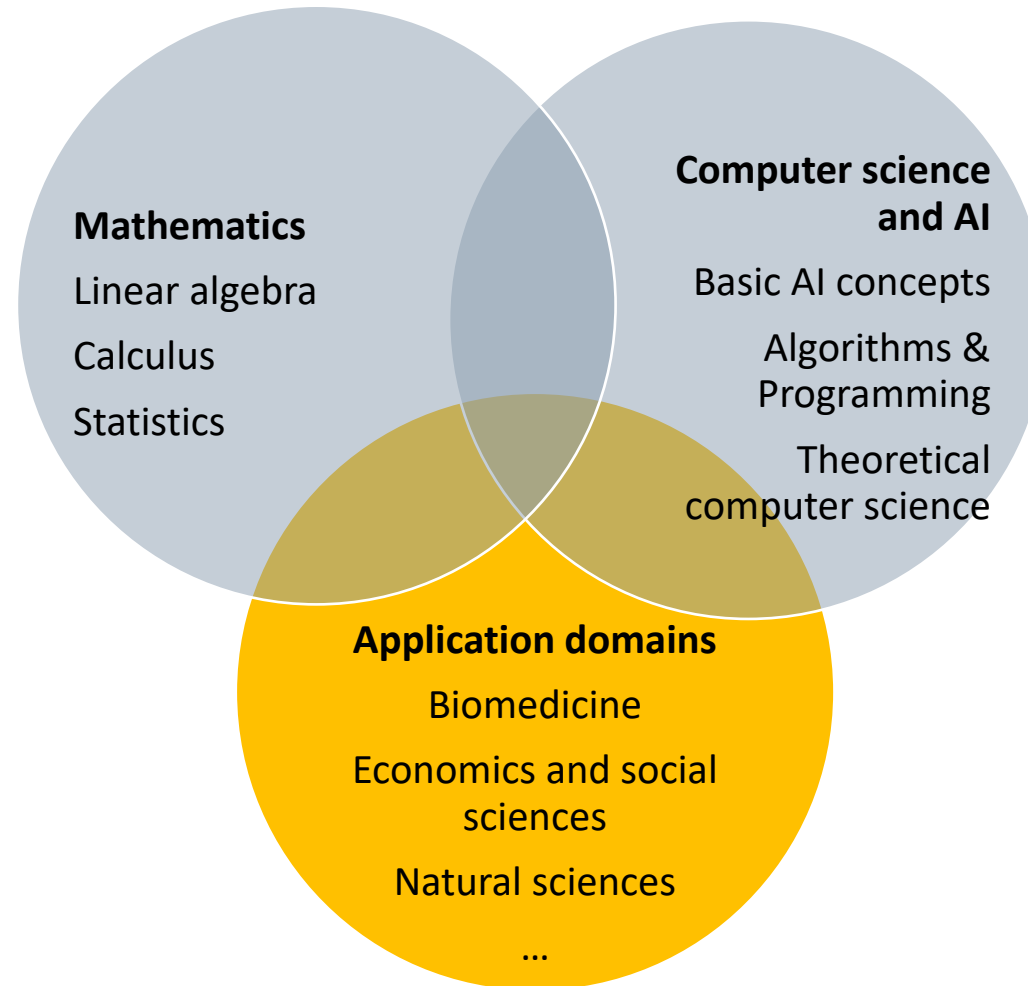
Mathematics

Linear algebra

Calculus

Statistics

Computer science and AI

Basic AI concepts

Algorithms & Programming

Theoretical computer science

Application domains

Biomedicine

Economics and social sciences

Natural sciences

…